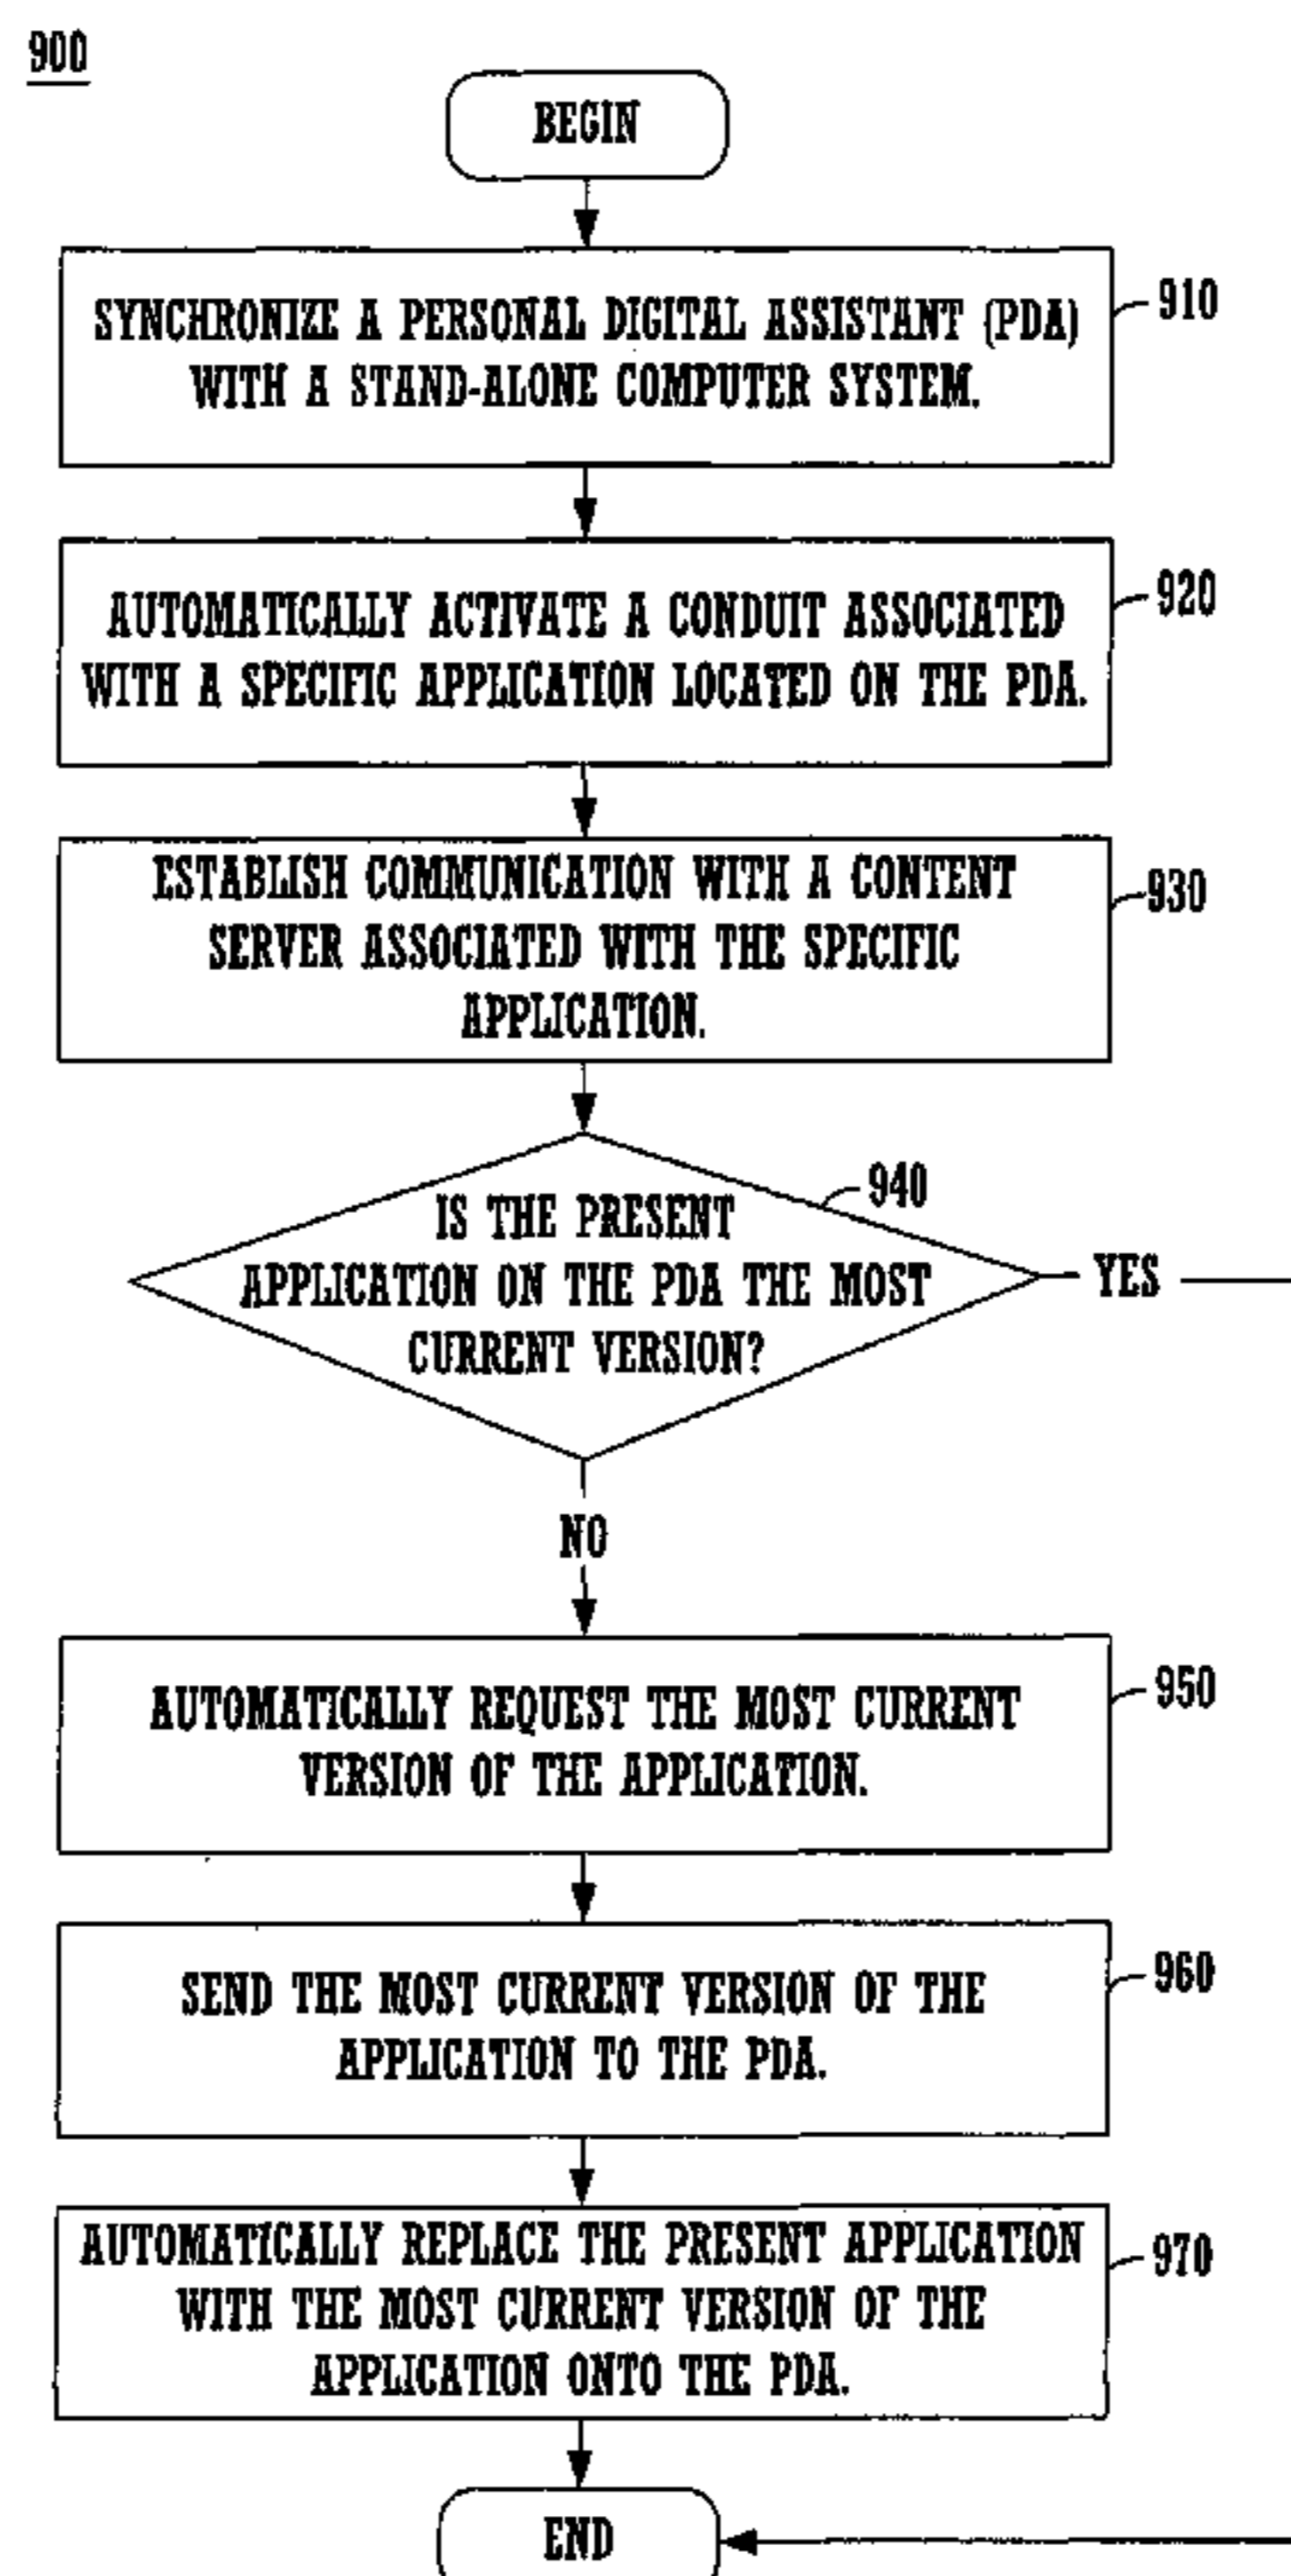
900

BEGIN

SYNCHRONIZE A PERSONAL DIGITAL ASSISTANT (PDA) WITH A STAND-ALONE COMPUTER SYSTEM.

910

AUTOMATICALLY ACTIVATE A CONDUIT ASSOCIATED WITH A SPECIFIC APPLICATION LOCATED ON THE PDA.

920

ESTABLISH COMMUNICATION WITH A CONTENT SERVER ASSOCIATED WITH THE SPECIFIC APPLICATION.

930

940

IS THE PRESENT APPLICATION ON THE PDA THE MOST CURRENT VERSION?

YES

NO

AUTOMATICALLY REQUEST THE MOST CURRENT VERSION OF THE APPLICATION.

950

SEND THE MOST CURRENT VERSION OF THE APPLICATION TO THE PDA.

960

AUTOMATICALLY REPLACE THE PRESENT APPLICATION WITH THE MOST CURRENT VERSION OF THE APPLICATION ONTO THE PDA.

970

END